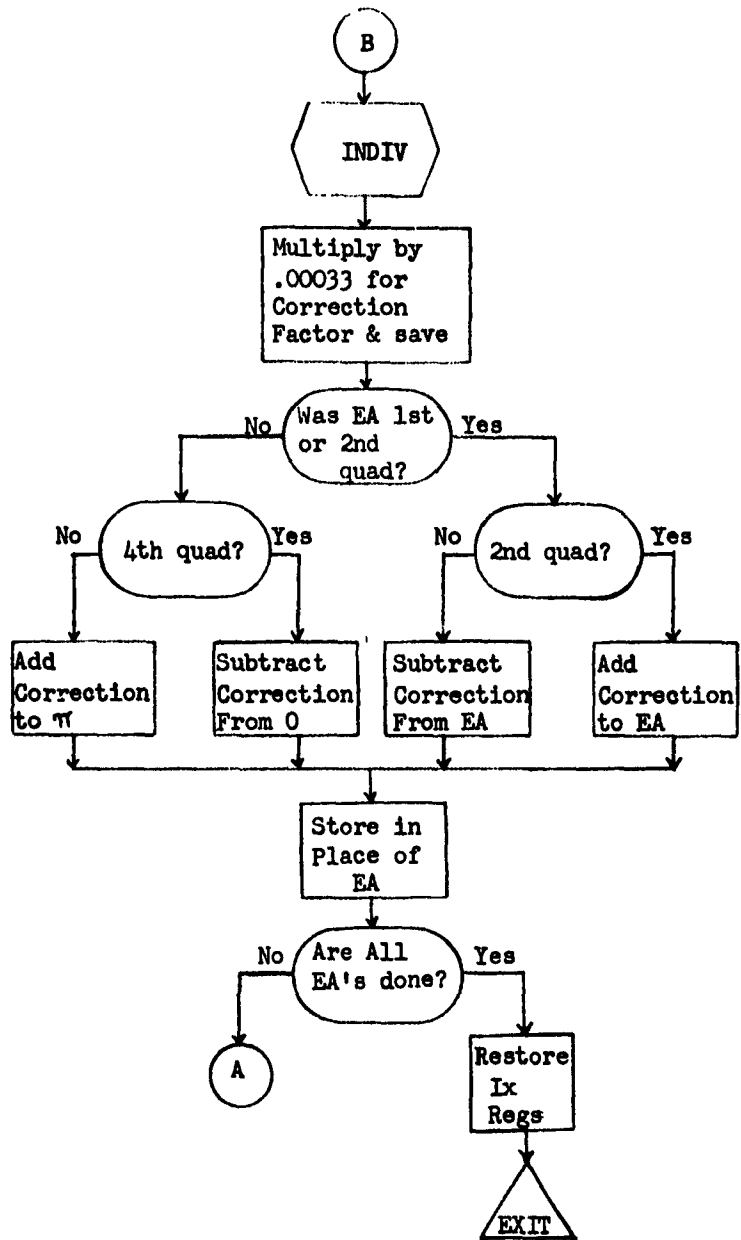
B

INDIV

Multiply by .00033 for Correction Factor & save

Was EA 1st or 2nd quad?

No

Yes

No

4th quad?

Yes

No

2nd quad?

Yes

Add Correction to $\pi$

Subtract Correction From 0

Subtract Correction From EA

Add Correction to EA

Store in Place of EA

No

Are All EA's done?

Yes

A

Restore Ix Regs

EXIT